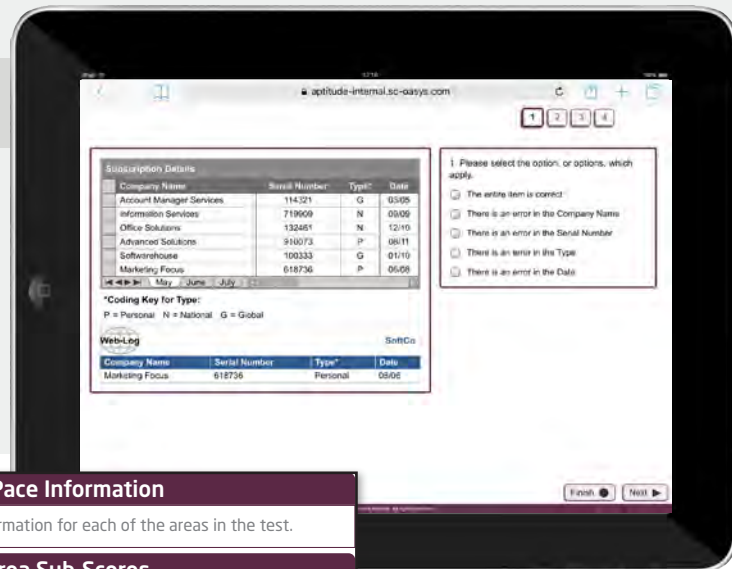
aptitude-internal.sc-oasys.com

1 2 3 4

Subscription Details

| Company Name | Serial Number | Type* | Date |
|---|---|---|---|
| Account Manager Services | 114321 | G | 03/05 |
| Information Services | 719909 | N | 09/09 |
| Office Solutions | 132461 | N | 12/10 |
| Advanced Solutions | 910073 | P | 08/11 |
| Softwarehouse | 100333 | G | 01/10 |
| Marketing Focus | 618736 | P | 06/08 |

May June July

*Coding Key for Type:

P = Personal N = National G = Global

Web-Log

SoftCo

| Company Name | Serial Number | Type* | Date |
|---|---|---|---|
| Marketing Focus | 618736 | Personal | 08/06 |

1 Please select the option, or options, which apply.

The entire item is correct

There is an error in the Company Name

There is an error in the Serial Number

There is an error in the Type

There is an error in the Date

Finish

Next

Pace Information

rmation for each of the areas in the test.

rea Sub Scores